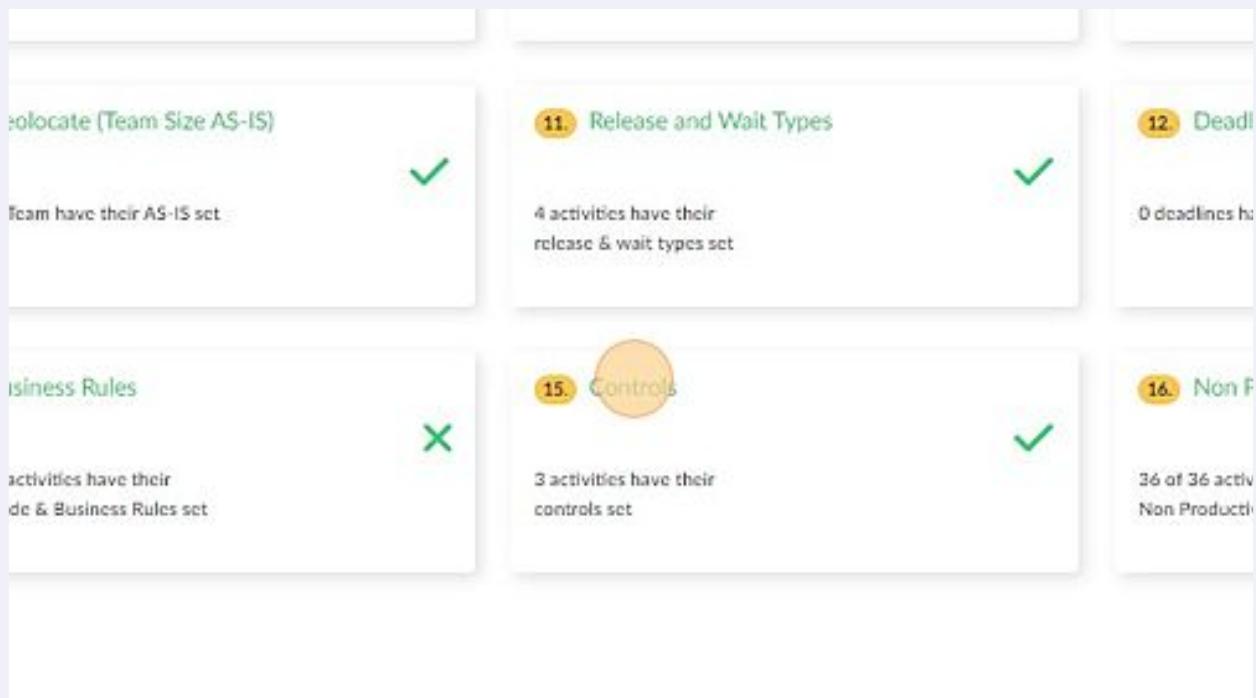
eolocate (Team Size AS-IS)

Team have their AS-IS set

11. Release and Wait Types

4 activities have their release & wait types set

12. Deadl

0 deadlines h

isiness Rules

activities have their de & Business Rules set

15. Controls

3 activities have their controls set

16. Non P

36 of 36 activ Non Producti